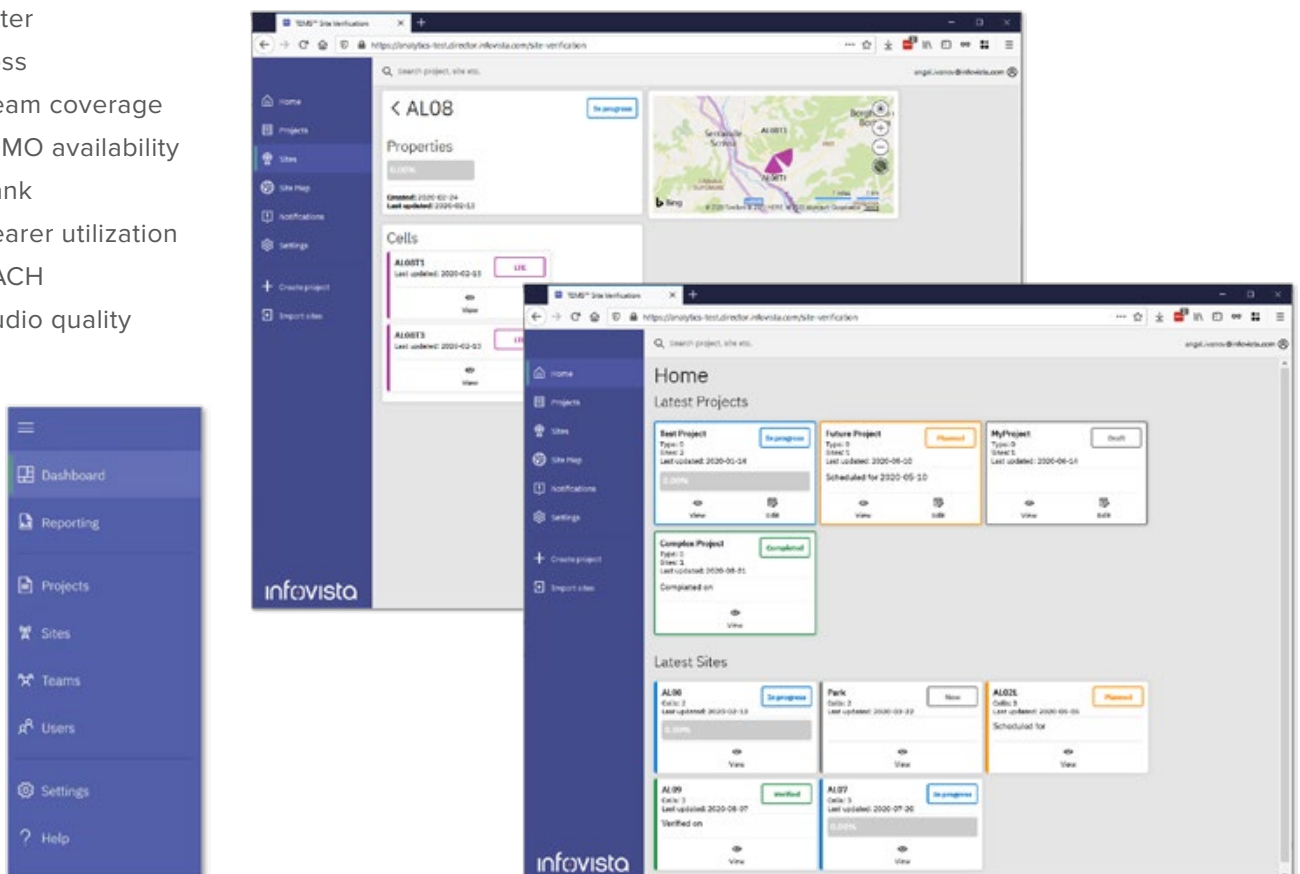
ter
ss
eam coverage
MO availability
nk
earer utilization
ACH
udio quality

Dashboard
Reporting
Projects
Sites
Teams
Users
Settings
Help

TEMS™ Site Verification
https://analytics-test.director.infovista.com/site-verification
Search project, site etc.
angel.ivanov@infovista.com
Home
Projects
Sites
Site Map
Notifications
Settings
Create project
Import sites
infovista

< AL08
In progress
Properties
0.00%
Created: 2020-02-24
Last updated: 2020-02-13
Cells
AL08T1
Last updated: 2020-02-13
LTE
View
AL08T3
Last updated: 2020-02-13
View
AL08T1
AL08T1
bing

TEMS™ Site Verification
https://analytics-test.director.infovista.com/site-verification
Search project, site etc.
angel.ivanov@infovista.com
Home
Projects
Sites
Site Map
Notifications
Settings
Create project
Import sites
infovista

Home
Latest Projects
Best Project
Type: 0
Sites: 2
Last updated: 2020-01-14
In progress
0.00%
View
Edit
Future Project
Type: 0
Sites: 1
Last updated: 2020-06-10
Planned
Scheduled for 2020-05-10
View
Edit
MyProject
Type: 0
Sites: 1
Last updated: 2020-06-14
Draft
View
Edit
Complex Project
Type: 0
Sites: 1
Last updated: 2020-08-31
Completed
Completed on
View

Latest Sites
AL08
Cells: 2
Last updated: 2020-02-13
In progress
0.00%
View
Park
Cells: 2
Last updated: 2020-03-22
New
View
AL02L
Cells: 3
Last updated: 2020-05-05
Planned
Scheduled for
View
AL09
Cells: 3
Last updated: 2020-08-07
Verified
Verified on
View
AL07
Cells: 3
Last updated: 2020-07-20
In progress
0.00%
View